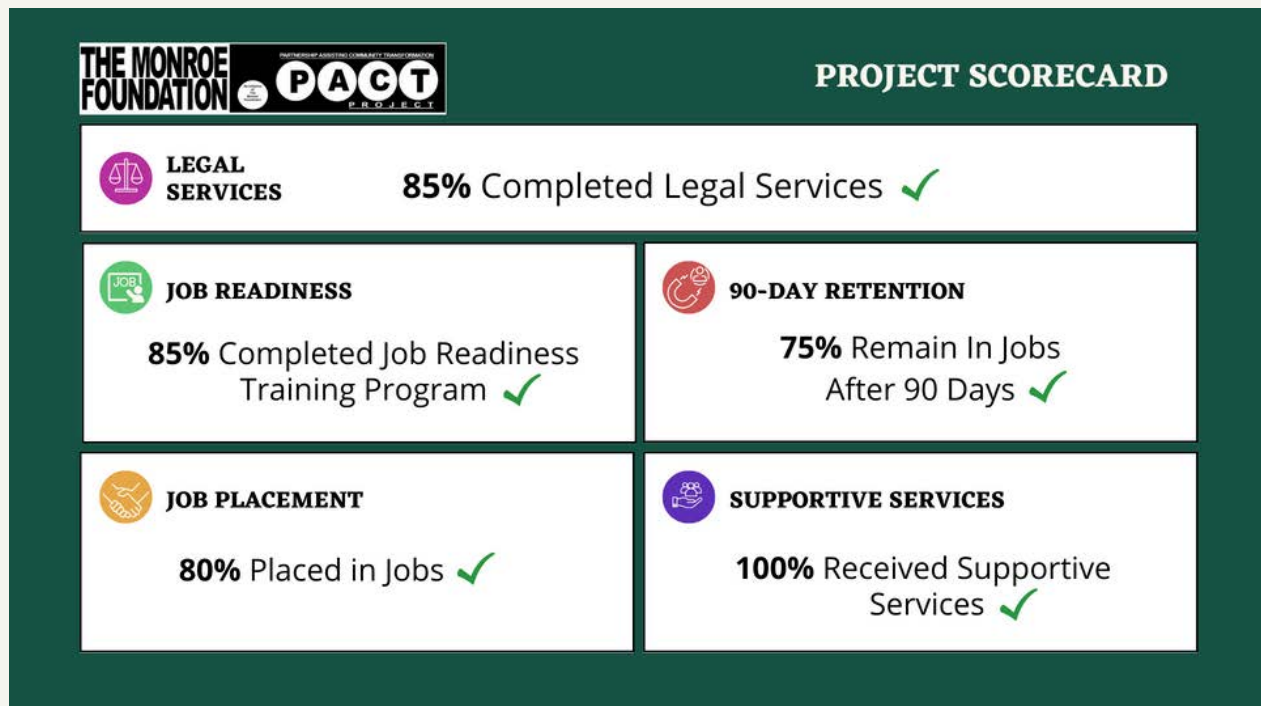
THE MONROE FOUNDATION

PARTNERSHIP ASSISTING COMMUNITY TRANSFORMATION
PACT
PROJECT

PROJECT SCORECARD

LEGAL SERVICES

85% Completed Legal Services ✓

JOB READINESS

85% Completed Job Readiness Training Program ✓

90-DAY RETENTION

75% Remain In Jobs After 90 Days ✓

JOB PLACEMENT

80% Placed in Jobs ✓

SUPPORTIVE SERVICES

100% Received Supportive Services ✓